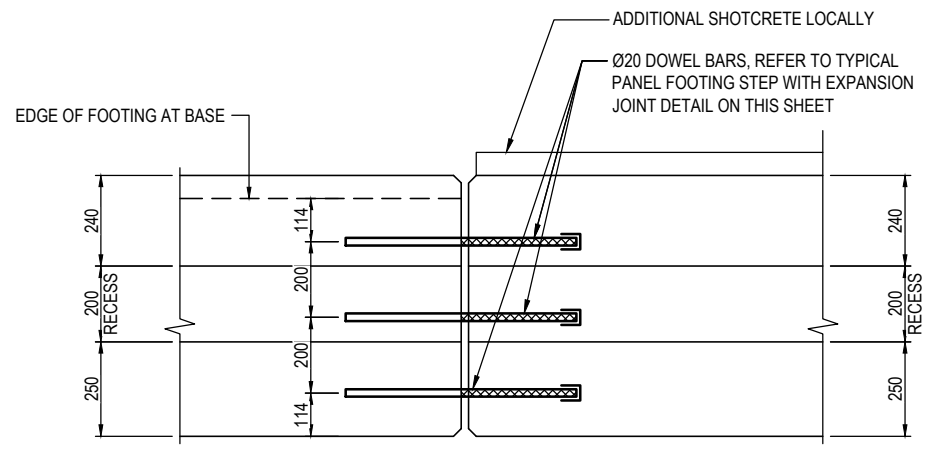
ADDITIONAL SHOTCRETE LOCALLY

Ø20 DOWEL BARS, REFER TO TYPICAL PANEL FOOTING STEP WITH EXPANSION JOINT DETAIL ON THIS SHEET

EDGE OF FOOTING AT BASE

240

200 RECESS

250

114

200

200

114

240

200 RECESS

250